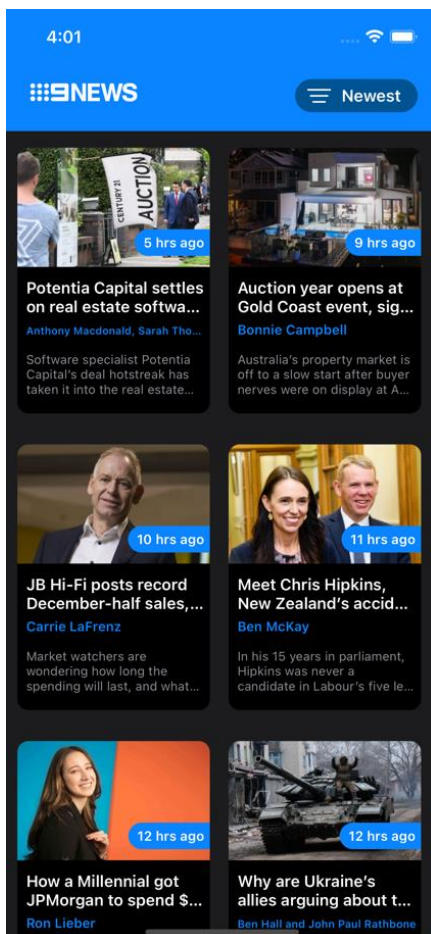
4:01

9NEWS

Newest

AUCTION

CENTURY 21

5 hrs ago

Potentia Capital settles on real estate softwa...

Anthony Macdonald, Sarah Tho...

Software specialist Potentia Capital's deal hotstreak has taken it into the real estate...

9 hrs ago

Auction year opens at Gold Coast event, sig...

Bonnie Campbell

Australia's property market is off to a slow start after buyer nerves were on display at A...

10 hrs ago

JB Hi-Fi posts record December-half sales,...

Carrie LaFrenz

Market watchers are wondering how long the spending will last, and what...

11 hrs ago

Meet Chris Hipkins, New Zealand's accid...

Ben McKay

In his 15 years in parliament, Hipkins was never a candidate in Labour's five le...

12 hrs ago

How a Millennial got JPMorgan to spend $...

Ron Lieber

12 hrs ago

Why are Ukraine's allies arguing about t...

Ben Hall and John Paul Rathbone